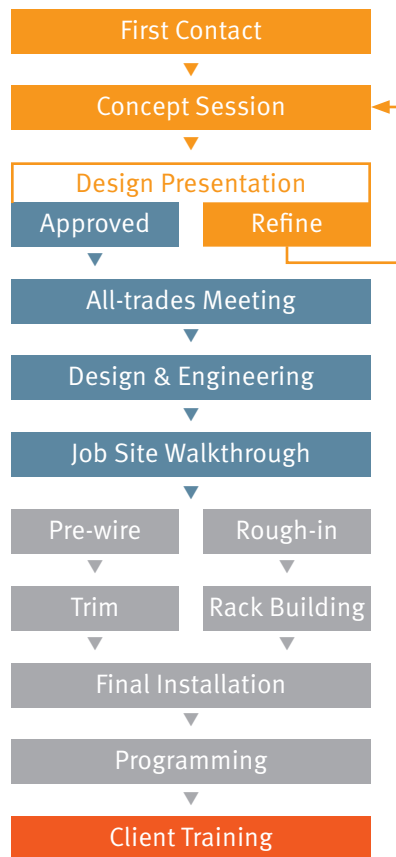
First Contact

Concept Session

Design Presentation

Approved

Refine

All-trades Meeting

Design & Engineering

Job Site Walkthrough

Pre-wire

Rough-in

Trim

Rack Building

Final Installation

Programming

Client Training